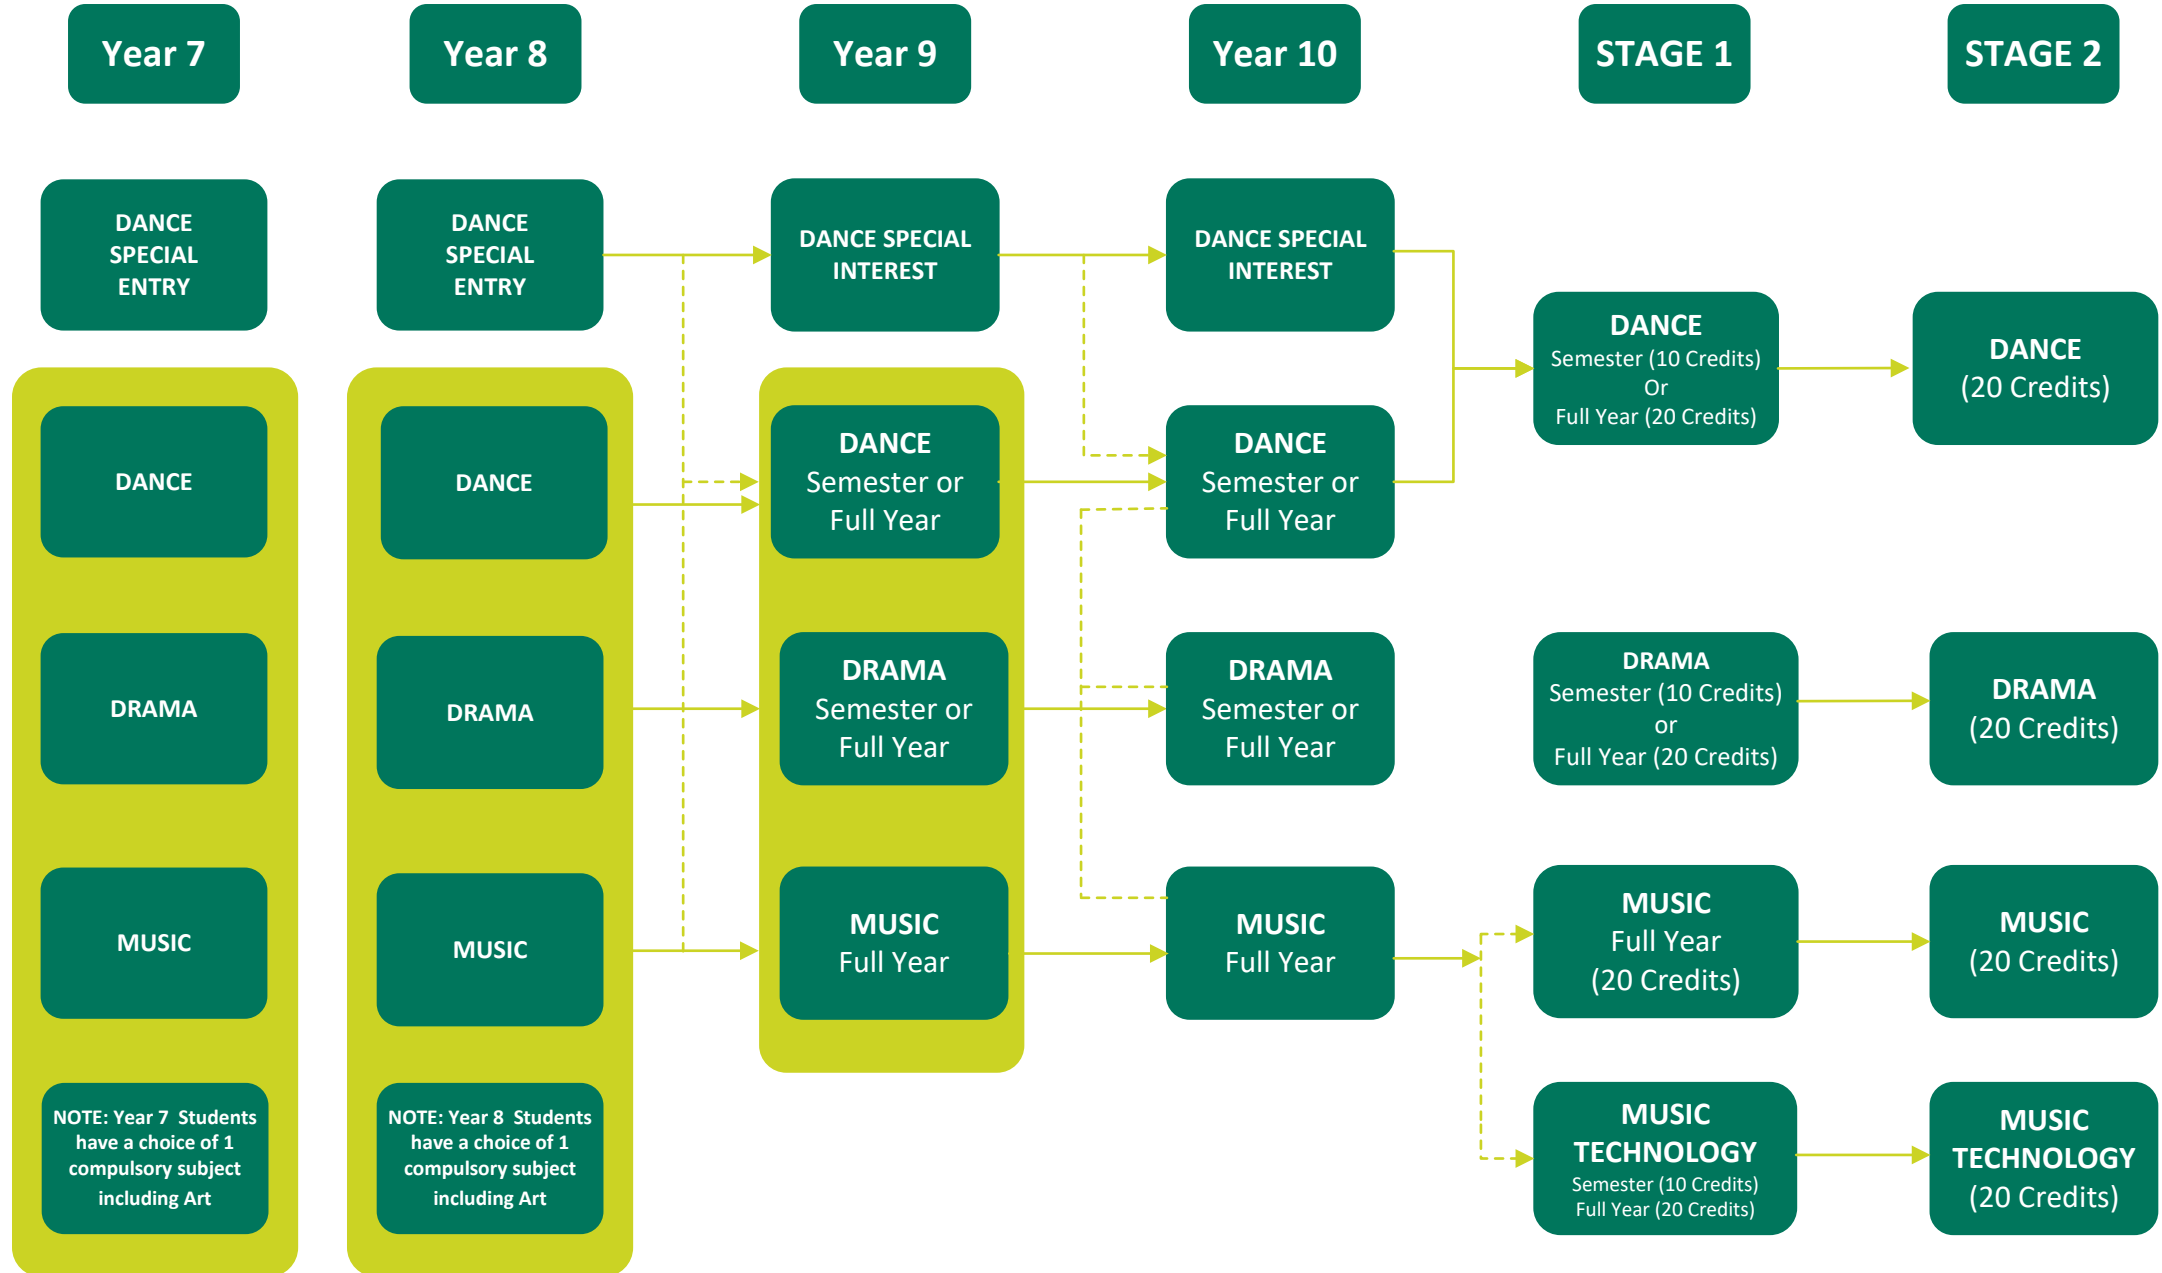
Year 7

Year 8

Year 9

Year 10

STAGE 1

STAGE 2

DANCE SPECIAL ENTRY

DANCE

DRAMA

MUSIC

NOTE: Year 7 Students have a choice of 1 compulsory subject including Art

DANCE SPECIAL ENTRY

DANCE

DRAMA

MUSIC

NOTE: Year 8 Students have a choice of 1 compulsory subject including Art

DANCE SPECIAL INTEREST

DANCE Semester or Full Year

DRAMA Semester or Full Year

MUSIC Full Year

DANCE SPECIAL INTEREST

DANCE Semester or Full Year

DRAMA Semester or Full Year

MUSIC Full Year

DANCE Semester (10 Credits) Or Full Year (20 Credits)

DRAMA Semester (10 Credits) or Full Year (20 Credits)

MUSIC Full Year (20 Credits)

MUSIC TECHNOLOGY Semester (10 Credits) Full Year (20 Credits)

DANCE (20 Credits)

DRAMA (20 Credits)

MUSIC (20 Credits)

MUSIC TECHNOLOGY (20 Credits)